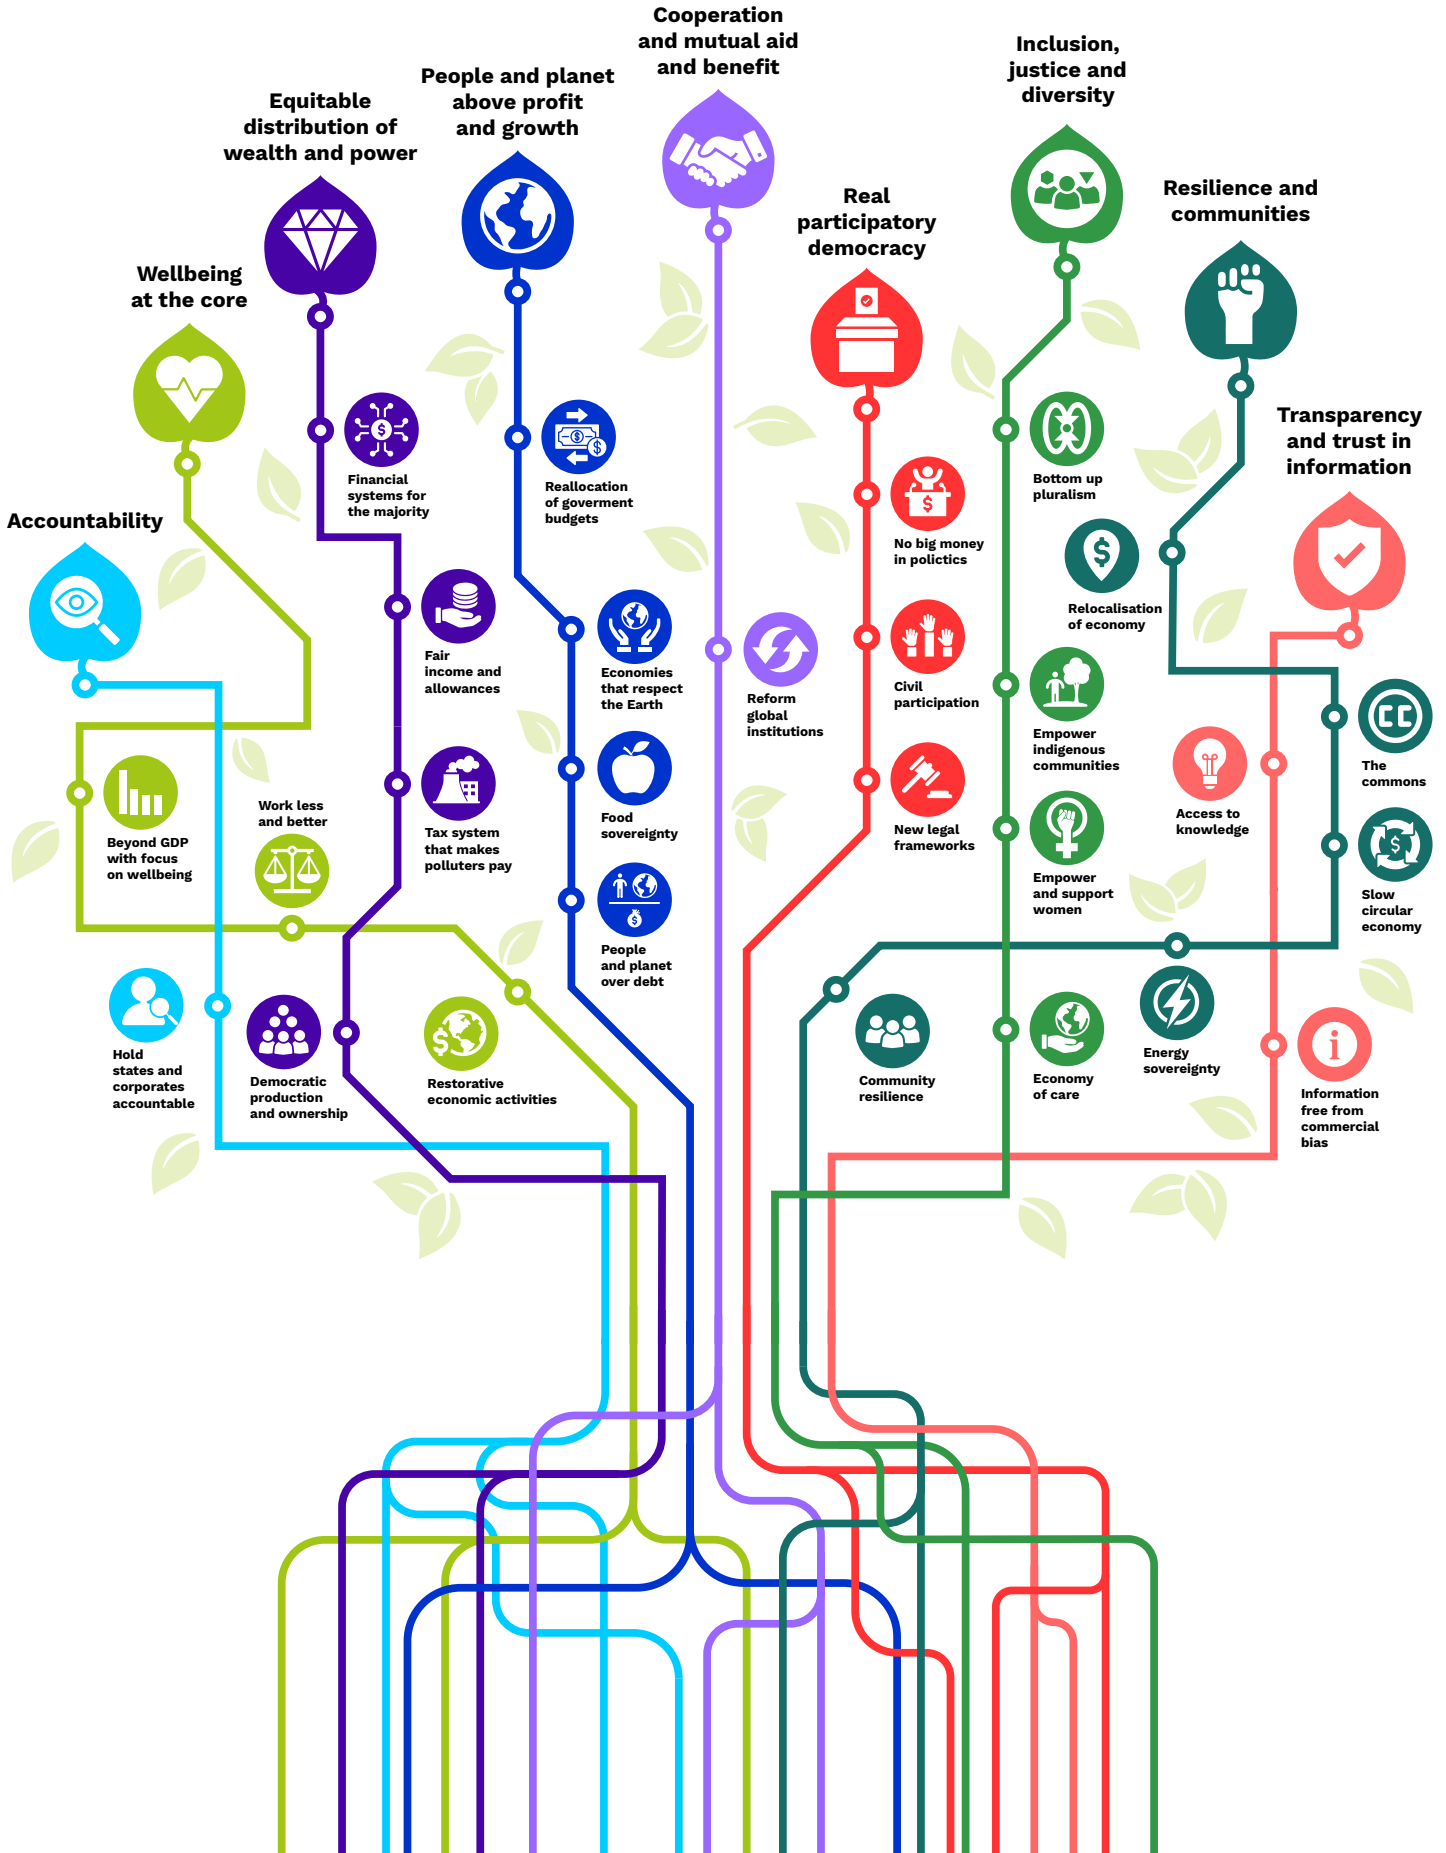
Cooperation and mutual aid and benefit

People and planet above profit and growth

Inclusion, justice and diversity

Equitable distribution of wealth and power

Resilience and communities

Real participatory democracy

Wellbeing at the core

Transparency and trust in information

Accountability

Financial systems for the majority

Reallocation of goverment budgets

No big money in polictics

Bottom up pluralism

Relocalisation of economy

Fair income and allowances

Economies that respect the Earth

Reform global institutions

Civil participation

Empower indigenous communities

The commons

Access to knowledge

Beyond GDP with focus on wellbeing

Work less and better

Tax system that makes polluters pay

Food sovereignty

New legal frameworks

Empower and support women

Slow circular economy

People and planet over debt

Hold states and corporates accountable

Democratic production and ownership

Restorative economic activities

Community resilience

Economy of care

Energy sovereignty

Information free from commercial bias